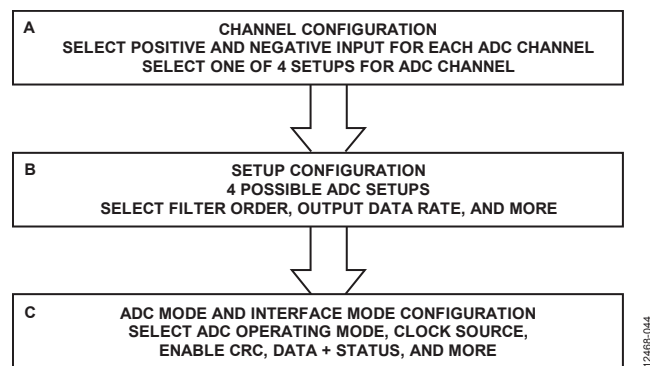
A

CHANNEL CONFIGURATION
SELECT POSITIVE AND NEGATIVE INPUT FOR EACH ADC CHANNEL
SELECT ONE OF 4 SETUPS FOR ADC CHANNEL

B

SETUP CONFIGURATION
4 POSSIBLE ADC SETUPS
SELECT FILTER ORDER, OUTPUT DATA RATE, AND MORE

C

ADC MODE AND INTERFACE MODE CONFIGURATION
SELECT ADC OPERATING MODE, CLOCK SOURCE,
ENABLE CRC, DATA + STATUS, AND MORE

12468-044